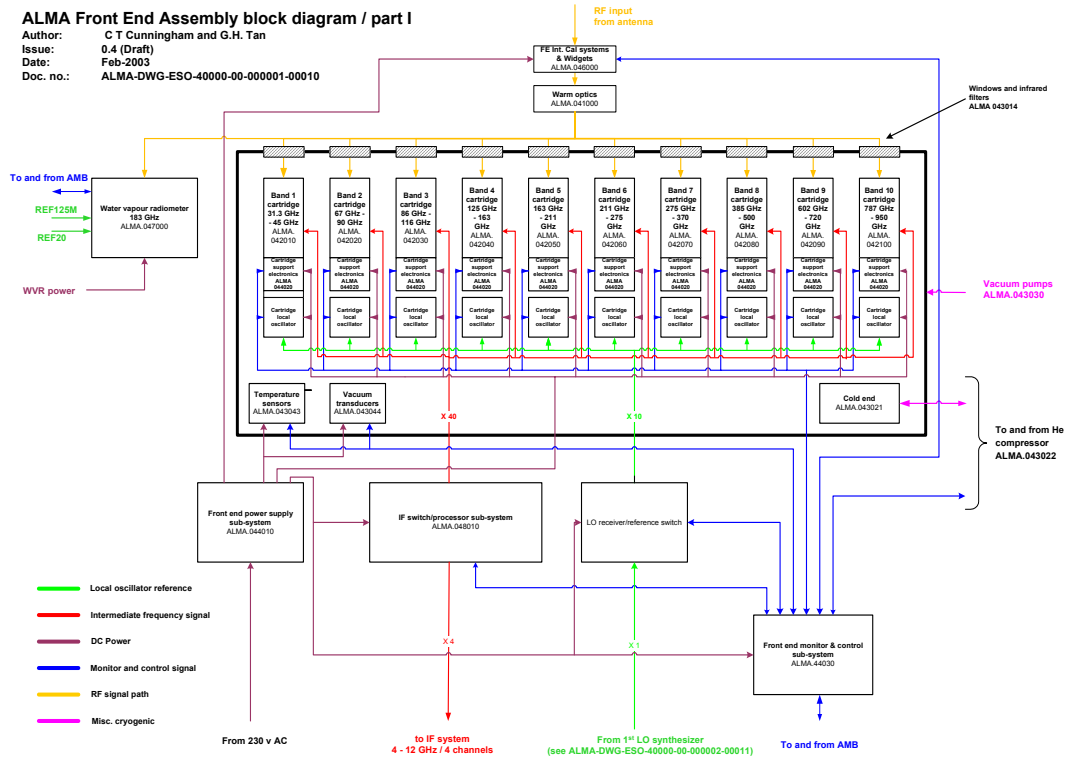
ALMA Front End Assembly block diagram / part I

| | |
|---|---|
| Author: | C T Cunningham and G.H. Tan |
| Issue: | 0.4 (Draft) |
| Date: | Feb-2003 |
| Doc. no.: | ALMA-DWG-ESO-40000-00-000001-00010 |

RF input from antenna

FE Int. Cal systems & Widgets ALMA.046000

Warm optics ALMA.041000

Windows and infrared filters ALMA 043014

To and from AMB

REF125M

REF20

Water vapour radiometer 183 GHz ALMA.047000

WVR power

Band 1 cartridge 31.3 GHz - 45 GHz ALMA. 042010

Band 2 cartridge 67 GHz - 90 GHz ALMA. 042020

Band 3 cartridge 86 GHz - 116 GHz ALMA. 042030

Band 4 cartridge 125 GHz - 163 GHz ALMA. 042040

Band 5 cartridge 163 GHz - 211 GHz ALMA. 042050

Band 6 cartridge 211 GHz - 275 GHz ALMA. 042060

Band 7 cartridge 275 GHz - 370 GHz ALMA. 042070

Band 8 cartridge 385 GHz - 500 GHz ALMA. 042080

Band 9 cartridge 602 GHz - 720 GHz ALMA. 042090

Band 10 cartridge 787 GHz - 950 GHz ALMA. 042100

Cartridge support electronics ALMA 044020 (×10)

Cartridge local oscillator (×10)

Vacuum pumps ALMA.043030

Temperature sensors ALMA.043043

Vacuum transducers ALMA.043044

X 40

X 10

Cold end ALMA.043021

To and from He compressor ALMA.043022

Front end power supply sub-system ALMA.044010

IF switch/processor sub-system ALMA.048010

LO receiver/reference switch

Local oscillator reference

Intermediate frequency signal

DC Power

Monitor and control signal

RF signal path

Misc. cryogenic

X 4

X 1

Front end monitor & control sub-system ALMA.44030

From 230 v AC

to IF system 4 - 12 GHz / 4 channels

From 1st LO synthesizer (see ALMA-DWG-ESO-40000-00-000002-00011)

To and from AMB